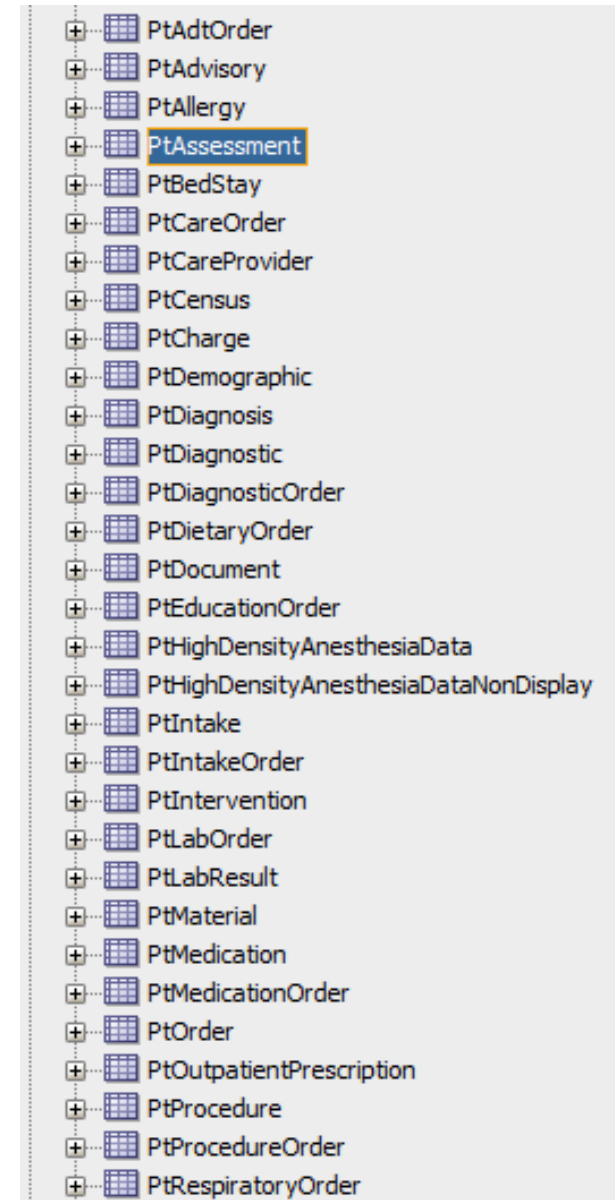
PtAdtOrder
PtAdvisory
PtAllergy
PtAssessment
PtBedStay
PtCareOrder
PtCareProvider
PtCensus
PtCharge
PtDemographic
PtDiagnosis
PtDiagnostic
PtDiagnosticOrder
PtDietaryOrder
PtDocument
PtEducationOrder
PtHighDensityAnesthesiaData
PtHighDensityAnesthesiaDataNonDisplay
PtIntake
PtIntakeOrder
PtIntervention
PtLabOrder
PtLabResult
PtMaterial
PtMedication
PtMedicationOrder
PtOrder
PtOutpatientPrescription
PtProcedure
PtProcedureOrder
PtRespiratoryOrder